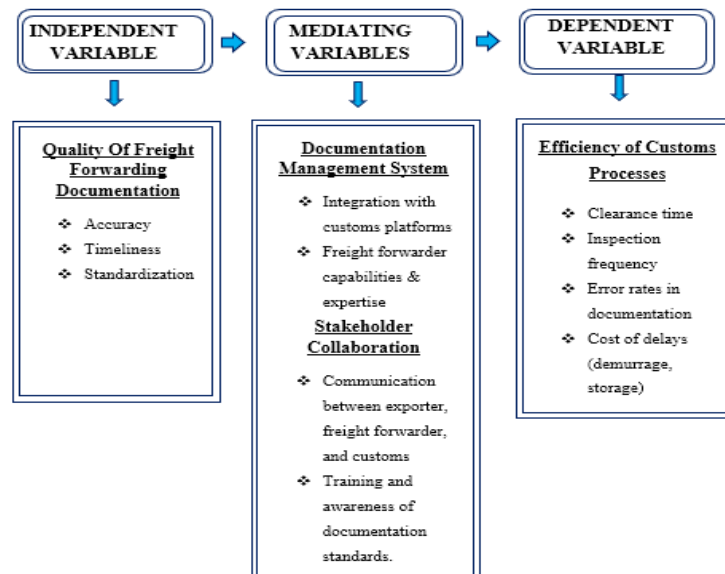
INDEPENDENT VARIABLE

MEDIATING VARIABLES

DEPENDENT VARIABLE

Quality Of Freight Forwarding Documentation

❖ Accuracy
❖ Timeliness
❖ Standardization

Documentation Management System

❖ Integration with customs platforms
❖ Freight forwarder capabilities & expertise

Stakeholder Collaboration

❖ Communication between exporter, freight forwarder, and customs
❖ Training and awareness of documentation standards.

Efficiency of Customs Processes

❖ Clearance time
❖ Inspection frequency
❖ Error rates in documentation
❖ Cost of delays (demurrage, storage)